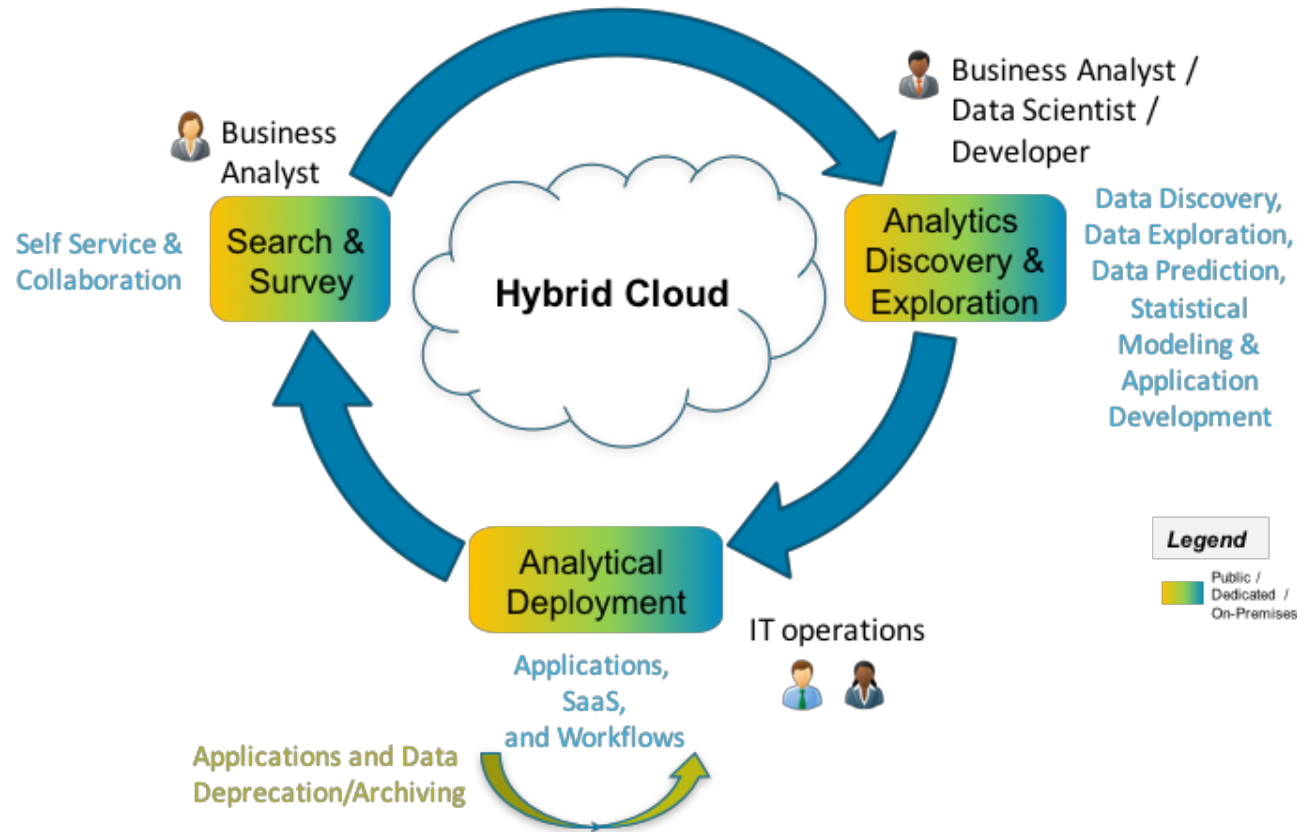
Business Analyst

Search & Survey

Self Service & Collaboration

Hybrid Cloud

Business Analyst / Data Scientist / Developer

Analytics Discovery & Exploration

Data Discovery, Data Exploration, Data Prediction, Statistical Modeling & Application Development

Legend

Public / Dedicated / On-Premises

Analytical Deployment

IT operations

Applications, SaaS, and Workflows

Applications and Data Deprecation/Archiving